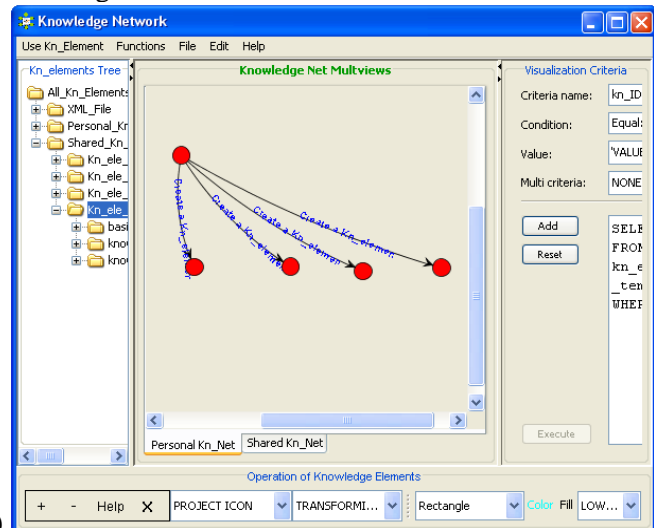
Knowledge Network

Use Kn_Element Functions File Edit Help

Kn_elements Tree

All_Kn_Elements
XML_File
Personal_Kr
Shared_Kn_
Kn_ele_
Kn_ele_
Kn_ele_
Kn_ele_
basi
kno
kno

Knowledge Net Multviews

Create a Kn_elemen
Create a Kn_elemen
Create a Kn_elemen
Create a Kn_elemen

Personal Kn_Net Shared Kn_Net

Visualization Criteria

Criteria name: kn_ID
Condition: Equal
Value: 'VALUE
Multi criteria: NONE

Add
Reset

SELE
FROM
kn_e
_ten
WHEF

Execute

Operation of Knowledge Elements

+ - Help X PROJECT ICON TRANSFORMI... Rectangle Color Fill LOW...